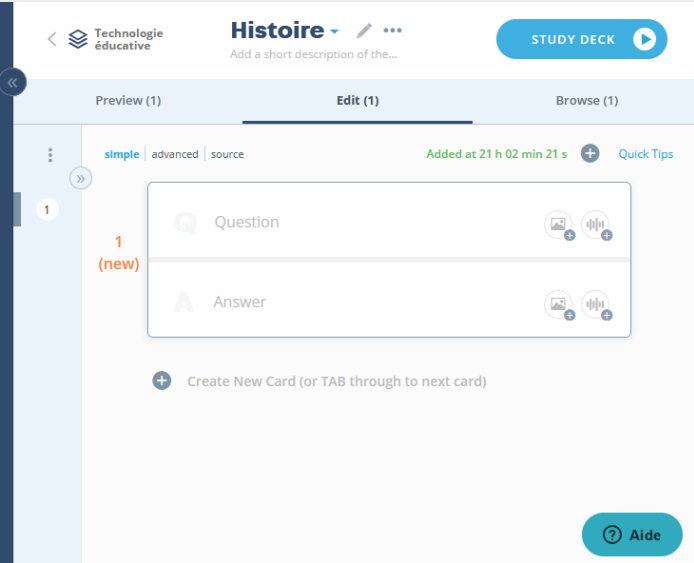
Technologie éducative

Histoire

Add a short description of the...

STUDY DECK

Preview (1)

Edit (1)

Browse (1)

simple | advanced | source

Added at 21 h 02 min 21 s

Quick Tips

1

1 (new)

Q Question

A Answer

Create New Card (or TAB through to next card)

Aide